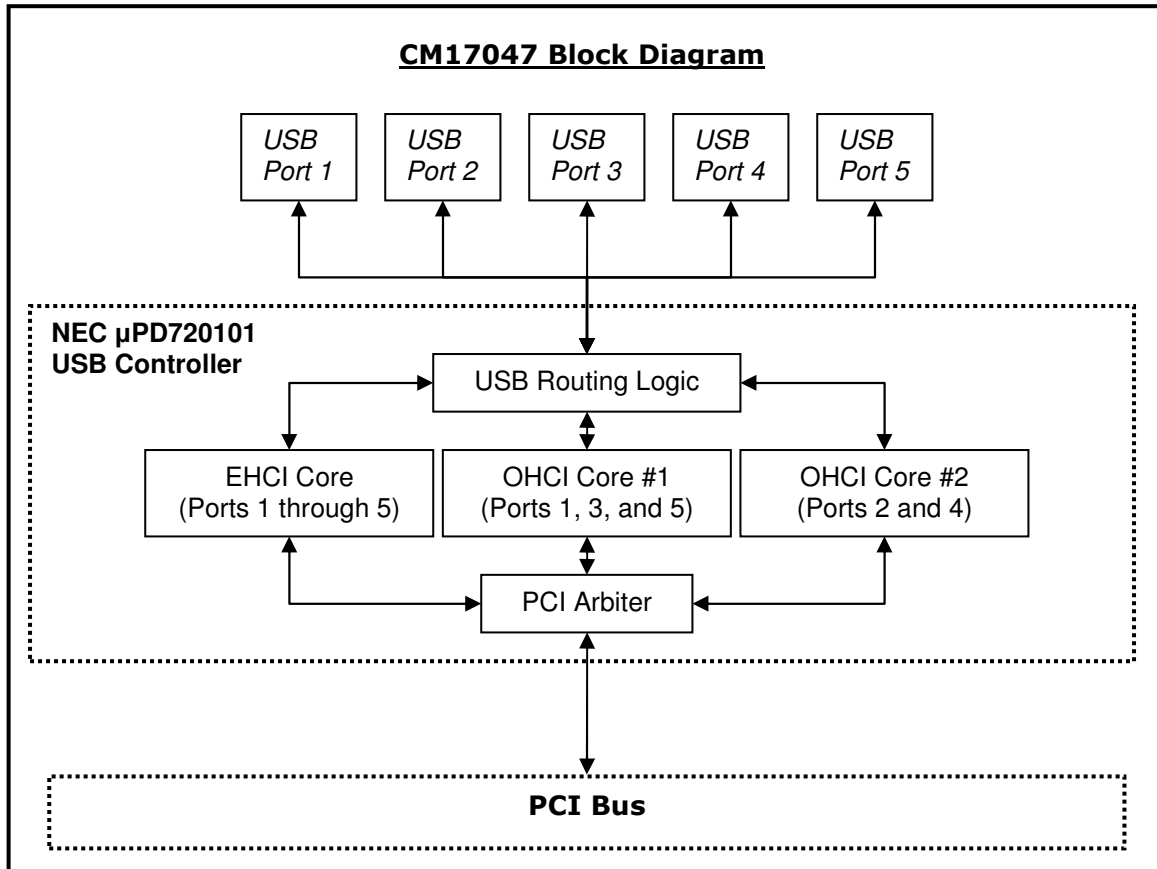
CM17047 Block Diagram

USB Port 1

USB Port 2

USB Port 3

USB Port 4

USB Port 5

NEC µPD720101 USB Controller

USB Routing Logic

EHCI Core (Ports 1 through 5)

OHCI Core #1 (Ports 1, 3, and 5)

OHCI Core #2 (Ports 2 and 4)

PCI Arbiter

PCI Bus